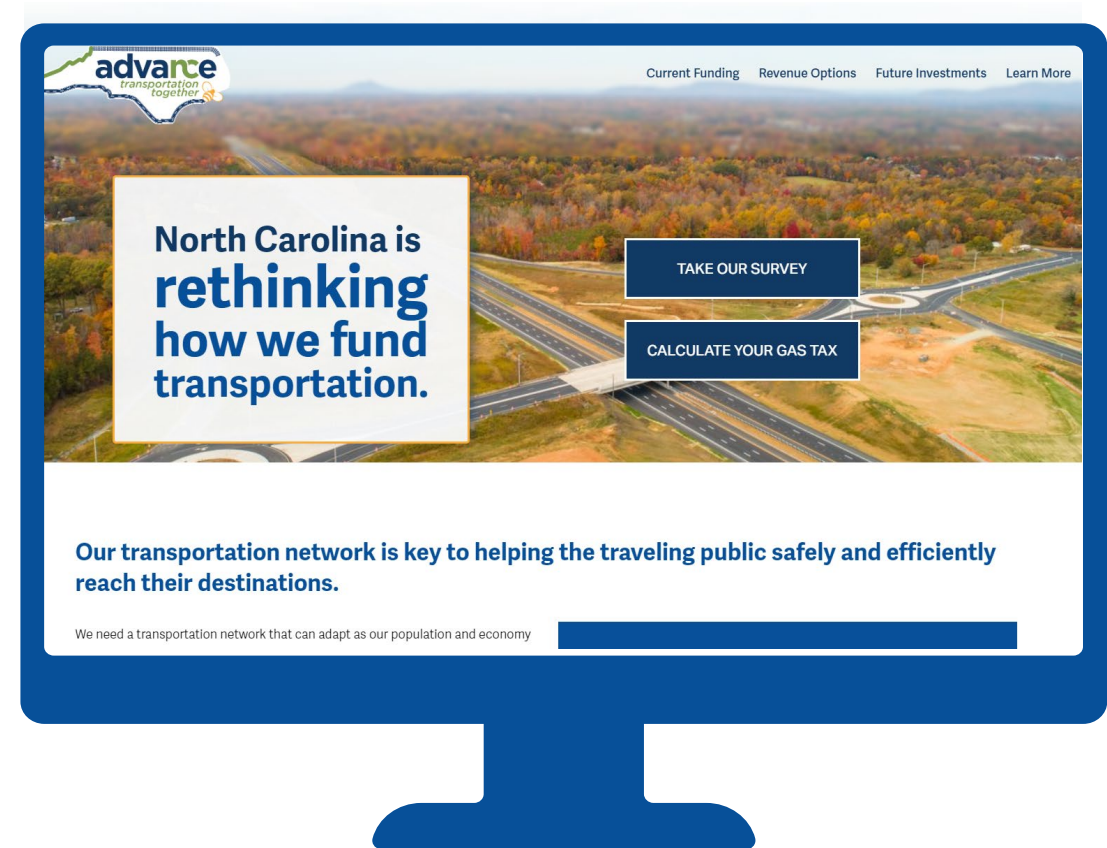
advance
transportation together

Current Funding Revenue Options Future Investments Learn More

North Carolina is rethinking how we fund transportation.

TAKE OUR SURVEY

CALCULATE YOUR GAS TAX

Our transportation network is key to helping the traveling public safely and efficiently reach their destinations.

We need a transportation network that can adapt as our population and economy